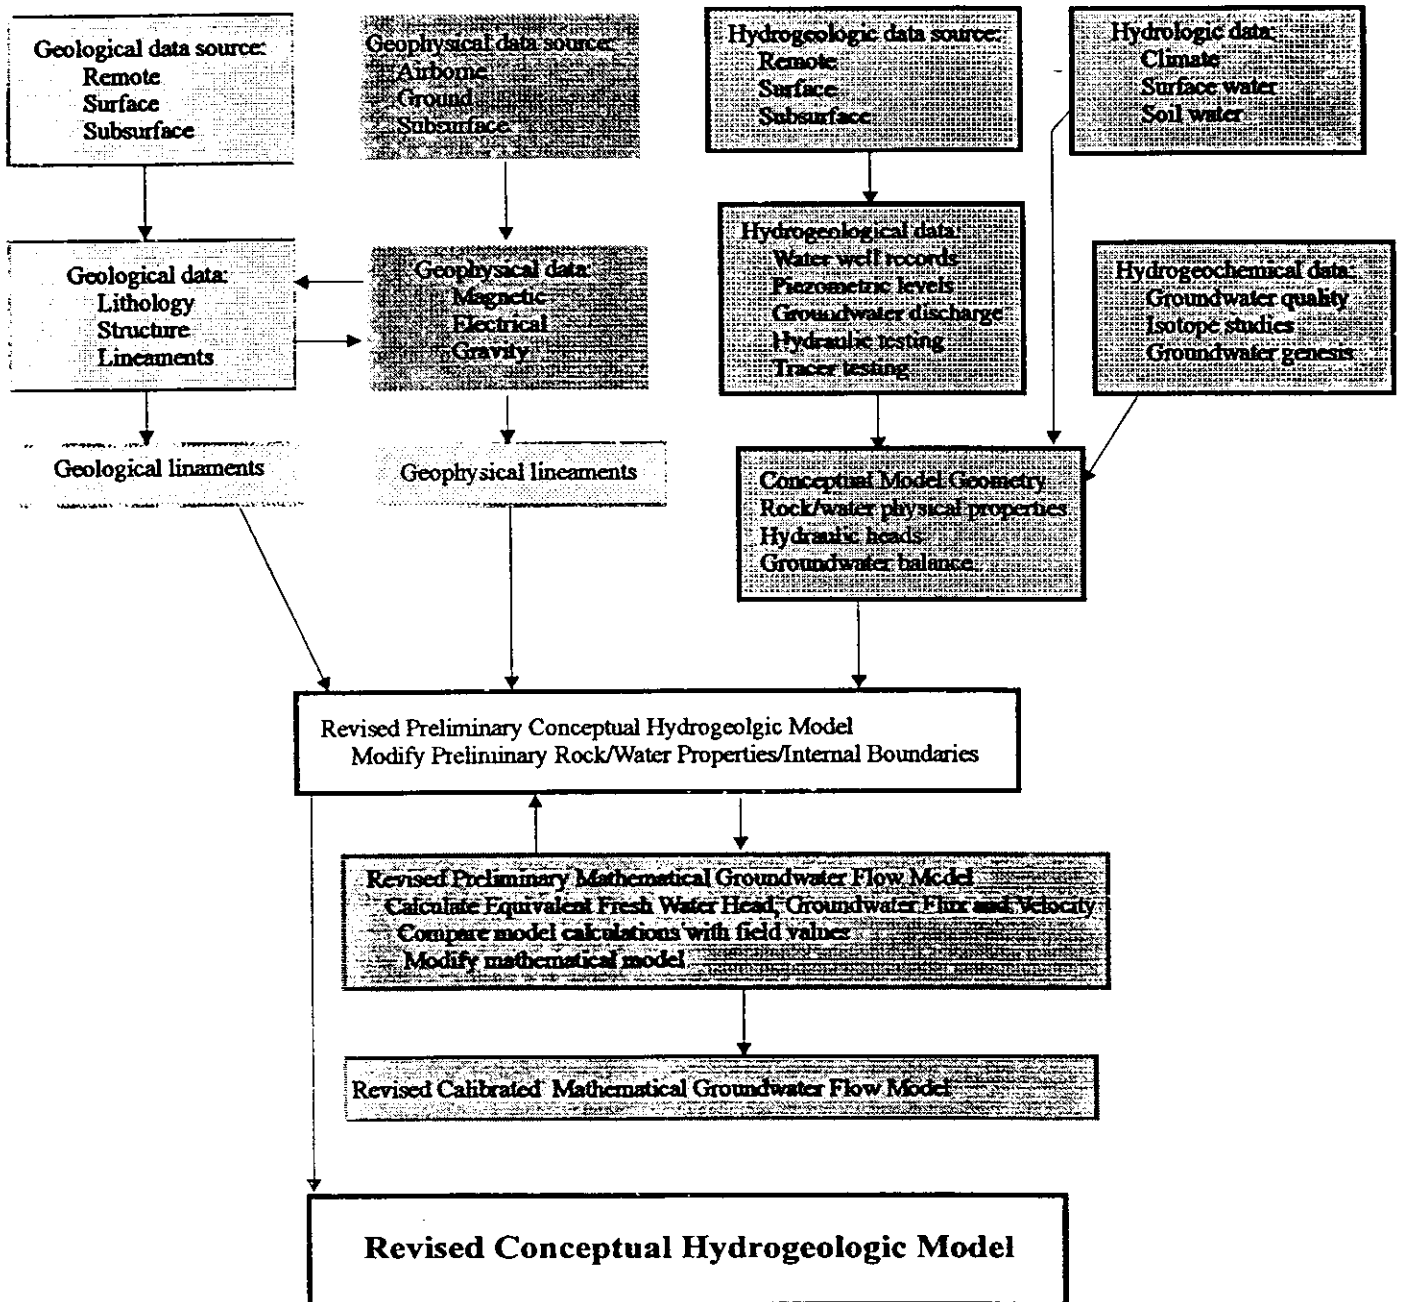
Geological data source:
Remote
Surface
Subsurface

Geophysical data source:
Airborne
Ground
Subsurface

Hydrogeologic data source:
Remote
Surface
Subsurface

Hydrologic data:
Climate
Surface water
Soil water

Geological data:
Lithology
Structure
Lineaments

Geophysical data:
Magnetic
Electrical
Gravity

Hydrogeological data:
Water well records
Piezometric levels
Groundwater discharge
Hydraulic testing
Tracer testing

Hydrogeochemical data:
Groundwater quality
Isotope studies
Groundwater genesis

Geological linaments

Geophysical lineaments

Conceptual Model Geometry
Rock/water physical properties
Hydraulic heads
Groundwater balance

Revised Preliminary Conceptual Hydrogeolgic Model
Modify Preliminary Rock/Water Properties/Internal Boundaries

Revised Preliminary Mathematical Groundwater Flow Model
Calculate Equivalent Fresh Water Head, Groundwater Flux and Velocity
Compare model calculations with field values
Modify mathematical model

Revised Calibrated Mathematical Groundwater Flow Model

Revised Conceptual Hydrogeologic Model